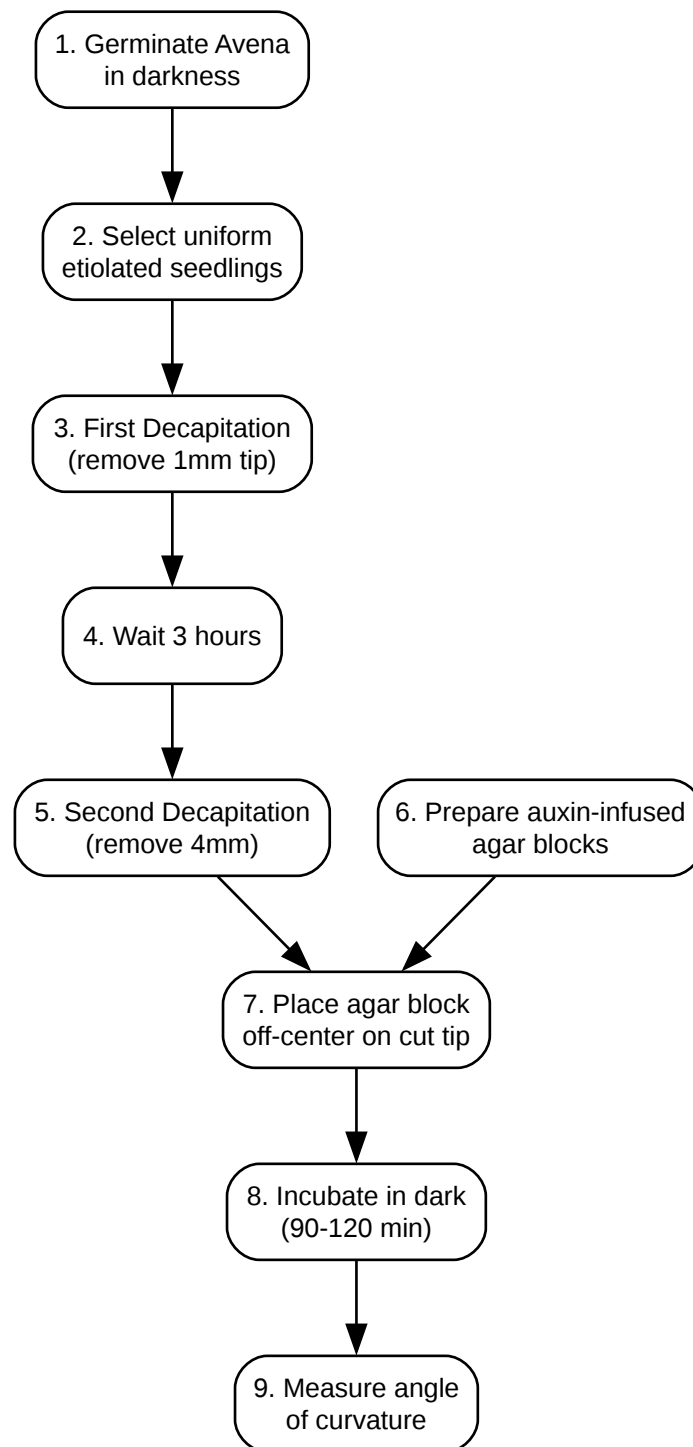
1. Germinate Avena in darkness

2. Select uniform etiolated seedlings

3. First Decapitation (remove 1mm tip)

4. Wait 3 hours

5. Second Decapitation (remove 4mm)

6. Prepare auxin-infused agar blocks

7. Place agar block off-center on cut tip

8. Incubate in dark (90-120 min)

9. Measure angle of curvature